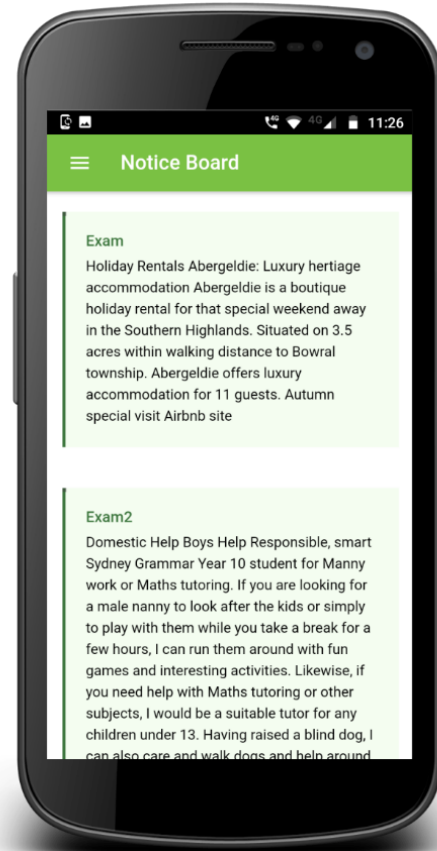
4G 4G 11:26

Notice Board

Exam

Holiday Rentals Abergeldie: Luxury hertiage accommodation Abergeldie is a boutique holiday rental for that special weekend away in the Southern Highlands. Situated on 3.5 acres within walking distance to Bowral township. Abergeldie offers luxury accommodation for 11 guests. Autumn special visit Airbnb site

Exam2

Domestic Help Boys Help Responsible, smart Sydney Grammar Year 10 student for Manny work or Maths tutoring. If you are looking for a male nanny to look after the kids or simply to play with them while you take a break for a few hours, I can run them around with fun games and interesting activities. Likewise, if you need help with Maths tutoring or other subjects, I would be a suitable tutor for any children under 13. Having raised a blind dog, I can also care and walk dogs and help around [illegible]